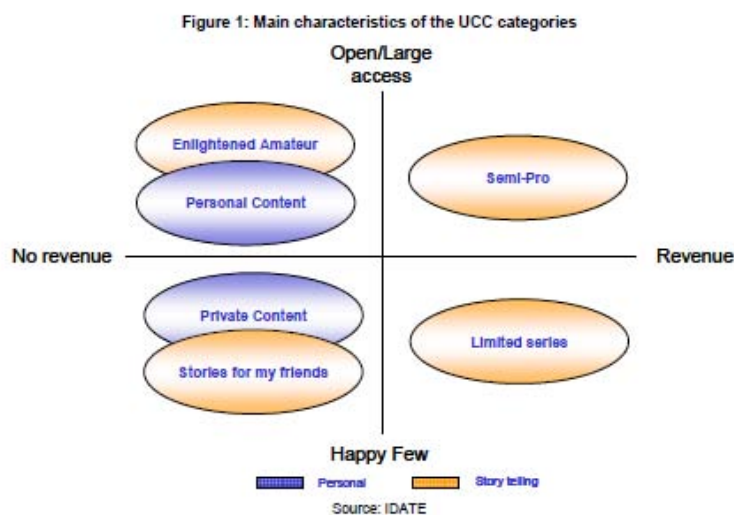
Figure 1: Main characteristics of the UCC categories

Open/Large access

Enlightened Amateur

Personal Content

Semi-Pro

No revenue

Revenue

Private Content

Stories for my friends

Limited series

Happy Few

Personal

Story telling

Source: IDATE